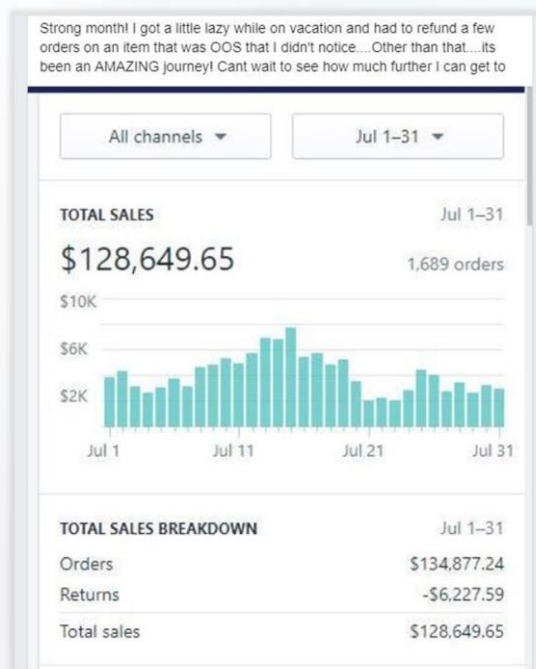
Strong month! I got a little lazy while on vacation and had to refund a few orders on an item that was OOS that I didn't notice....Other than that....its been an AMAZING journey! Cant wait to see how much further I can get to

All channels ▾

Jul 1–31 ▾

TOTAL SALES

Jul 1–31

$128,649.65

1,689 orders

$10K

$6K

$2K

Jul 1

Jul 11

Jul 21

Jul 31

TOTAL SALES BREAKDOWN

Jul 1–31

| | |
|---|---|
| Orders | $134,877.24 |
| Returns | -$6,227.59 |
| Total sales | $128,649.65 |